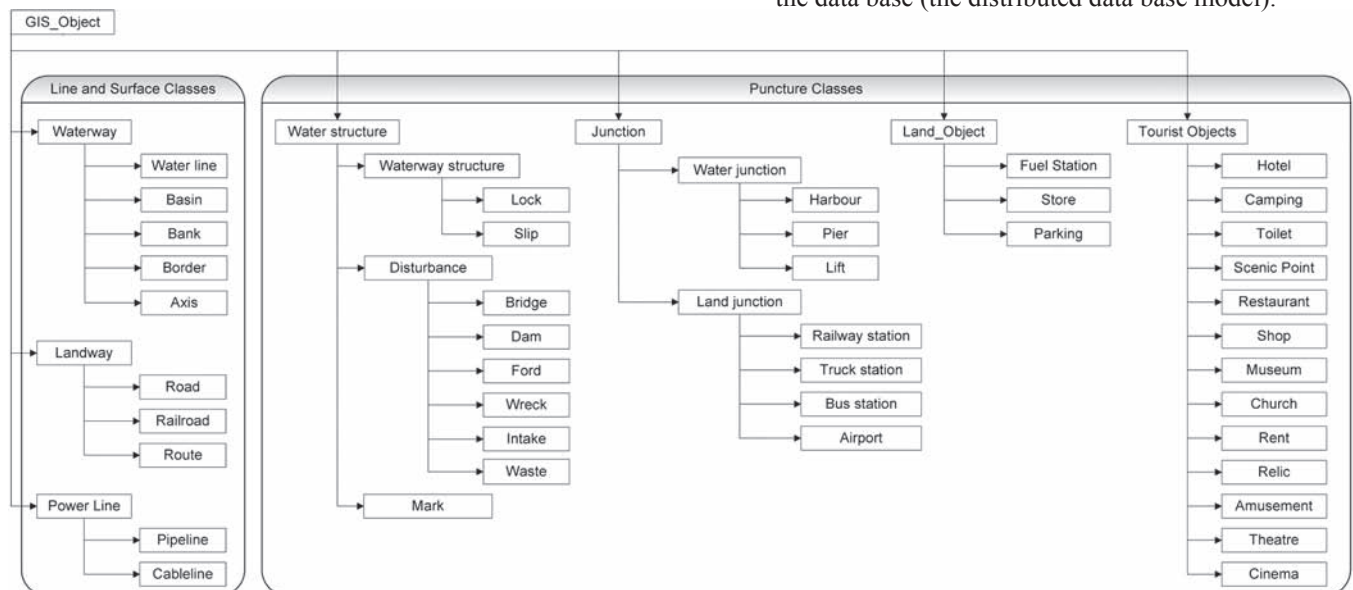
the data base (the distributed data base model).

GIS_Object

Line and Surface Classes

Waterway
Water line
Basin
Bank
Border
Axis

Landway
Road
Railroad
Route

Power Line
Pipeline
Cableline

Puncture Classes

Water structure
Waterway structure
Lock
Slip
Disturbance
Bridge
Dam
Ford
Wreck
Intake
Waste
Mark

Junction
Water junction
Harbour
Pier
Lift
Land junction
Railway station
Truck station
Bus station
Airport

Land_Object
Fuel Station
Store
Parking

Tourist Objects
Hotel
Camping
Toilet
Scenic Point
Restaurant
Shop
Museum
Church
Rent
Relic
Amusement
Theatre
Cinema